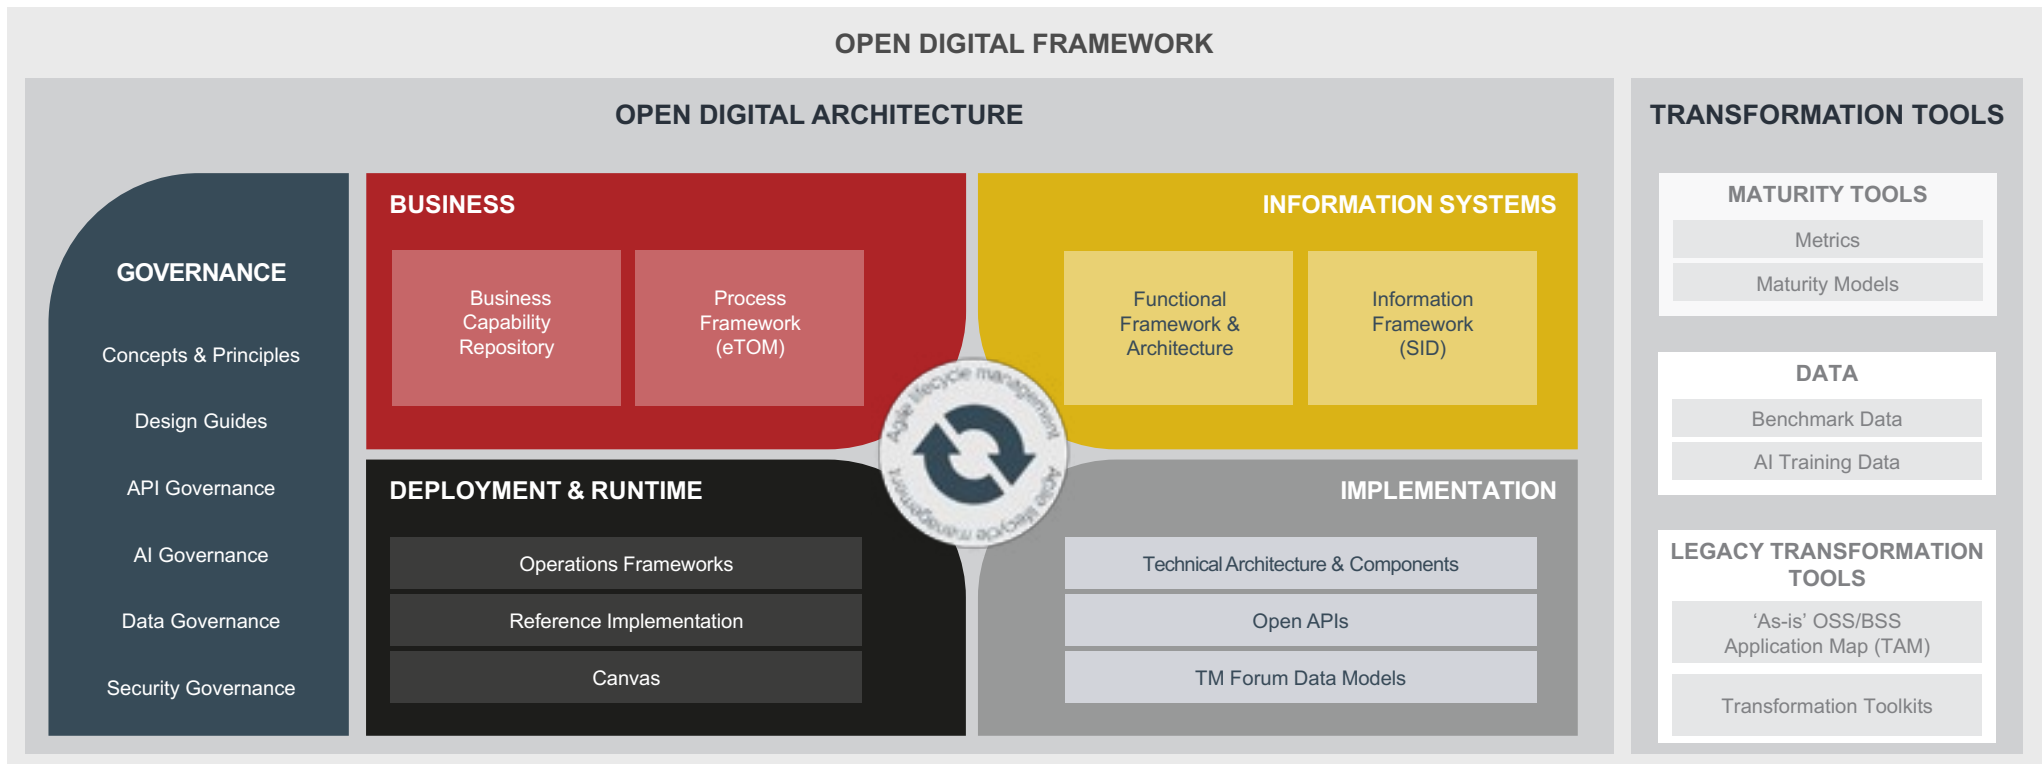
OPEN DIGITAL FRAMEWORK

OPEN DIGITAL ARCHITECTURE

GOVERNANCE

Concepts & Principles

Design Guides

API Governance

AI Governance

Data Governance

Security Governance

BUSINESS

Business Capability Repository

Process Framework (eTOM)

INFORMATION SYSTEMS

Functional Framework & Architecture

Information Framework (SID)

Agile lifecycle management

Agile lifecycle management

DEPLOYMENT & RUNTIME

Operations Frameworks

Reference Implementation

Canvas

IMPLEMENTATION

Technical Architecture & Components

Open APIs

TM Forum Data Models

TRANSFORMATION TOOLS

MATURITY TOOLS

Metrics

Maturity Models

DATA

Benchmark Data

AI Training Data

LEGACY TRANSFORMATION TOOLS

'As-is' OSS/BSS Application Map (TAM)

Transformation Toolkits